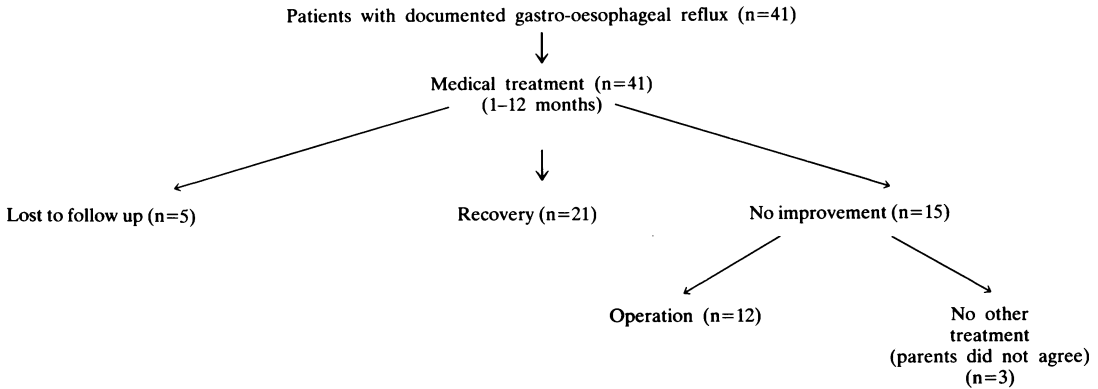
Patients with documented gastro-oesophageal reflux (n=41)

Medical treatment (n=41)
(1–12 months)

Lost to follow up (n=5)

Recovery (n=21)

No improvement (n=15)

Operation (n=12)

No other treatment
(parents did not agree)
(n=3)